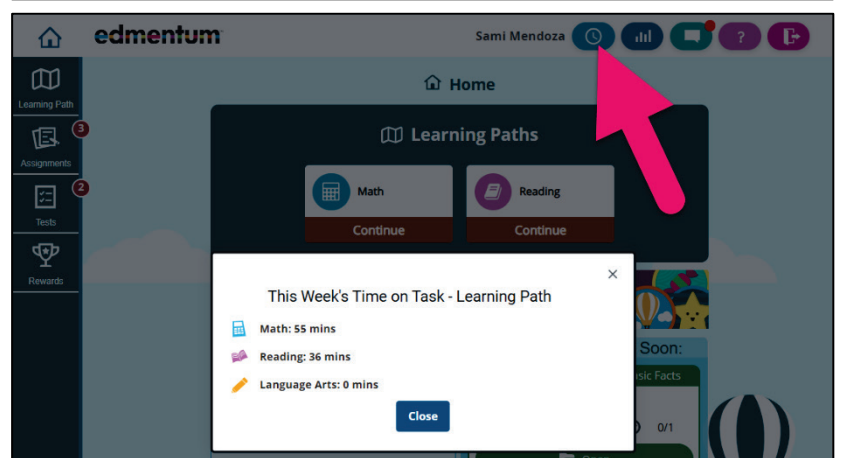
edmentum

Sami Mendoza

?

Learning Path

3

Assignments

2

Tests

Rewards

Home

Learning Paths

Math

Continue

Reading

Continue

×

This Week's Time on Task - Learning Path

Math: 55 mins

Reading: 36 mins

Language Arts: 0 mins

Close

Soon:

asic Facts

0/1